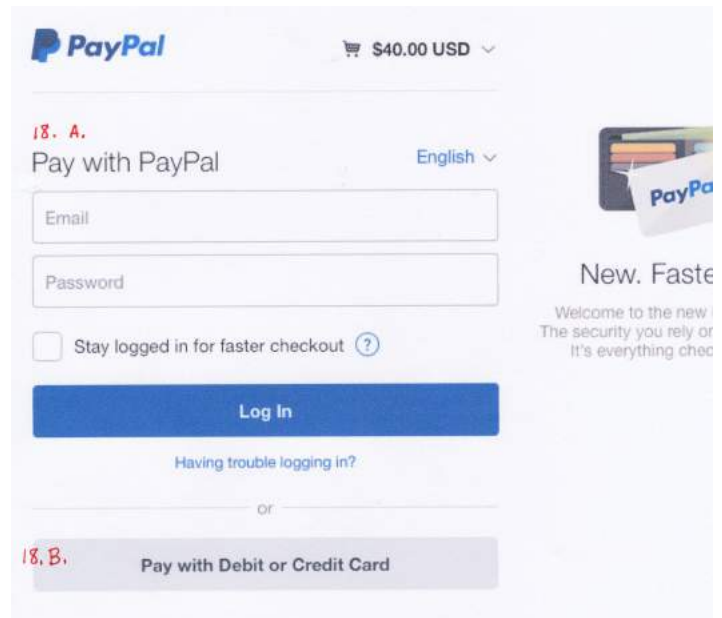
PayPal

$40.00 USD

18. A.

Pay with PayPal

English

Email

Password

Stay logged in for faster checkout ?

Log In

Having trouble logging in?

or

18. B.

Pay with Debit or Credit Card

PayPa

New. Faste

Welcome to the new
The security you rely or
It's everything chec